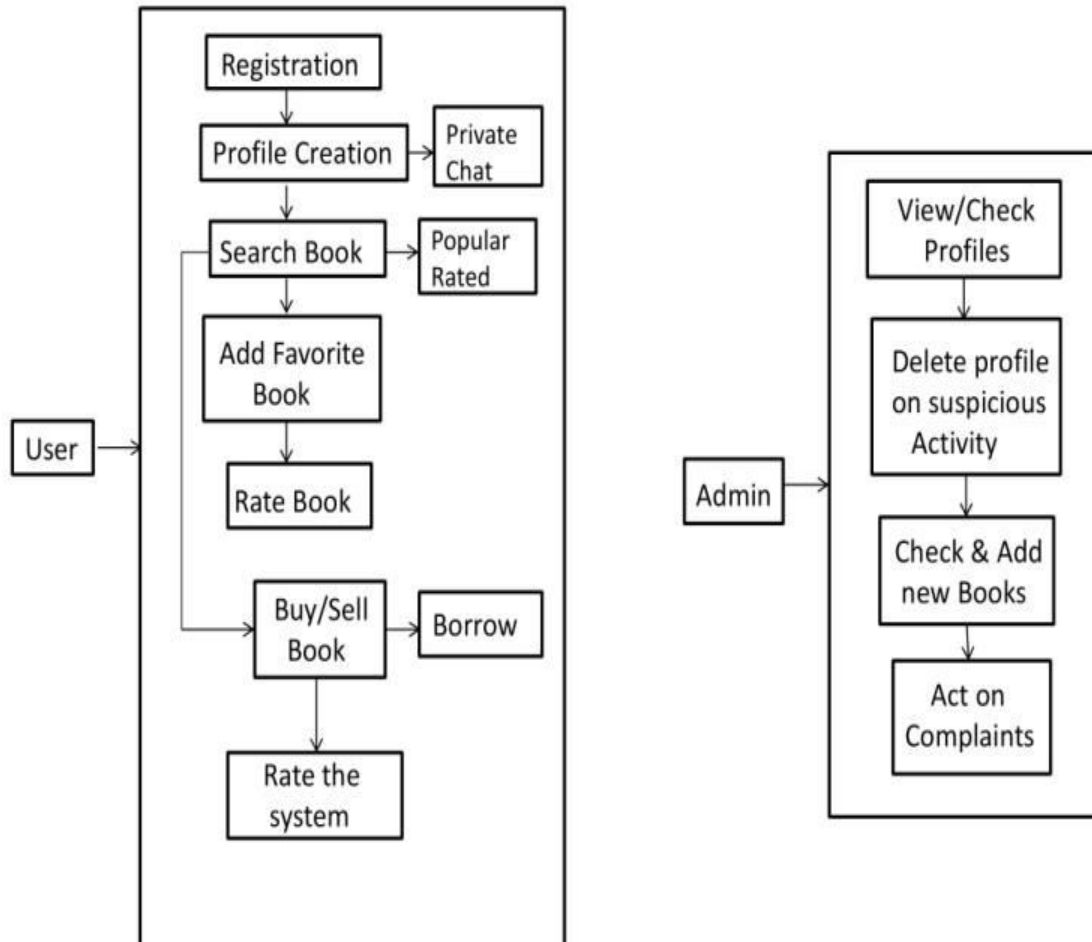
User

Registration

Profile Creation

Private Chat

Search Book

Popular Rated

Add Favorite Book

Rate Book

Buy/Sell Book

Borrow

Rate the system

Admin

View/Check Profiles

Delete profile on suspicious Activity

Check & Add new Books

Act on Complaints